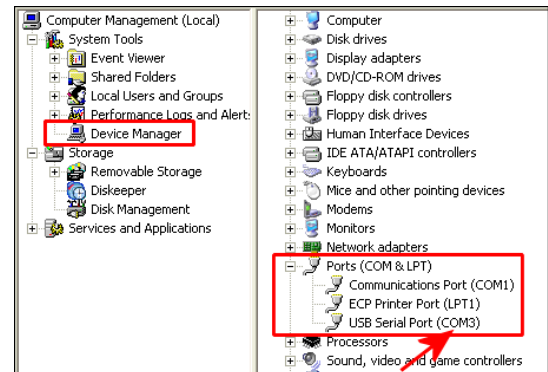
Computer Management (Local)
System Tools
Event Viewer
Shared Folders
Local Users and Groups
Performance Logs and Alerts
Device Manager
Storage
Removable Storage
Diskeeper
Disk Management
Services and Applications

Computer
Disk drives
Display adapters
DVD/CD-ROM drives
Floppy disk controllers
Floppy disk drives
Human Interface Devices
IDE ATA/ATAPI controllers
Keyboards
Mice and other pointing devices
Modems
Monitors
Network adapters
Ports (COM & LPT)
Communications Port (COM1)
ECP Printer Port (LPT1)
USB Serial Port (COM3)
Processors
Sound, video and game controllers